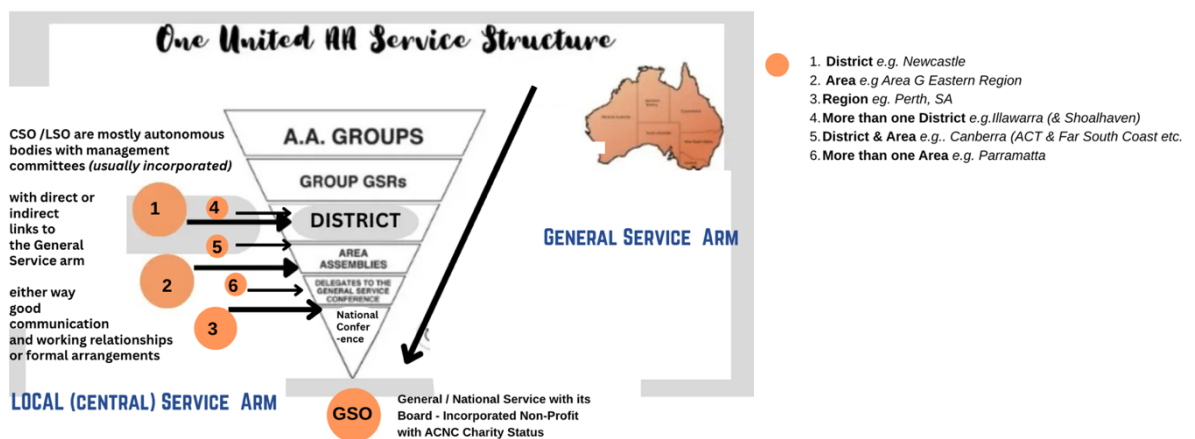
One United AA Service Structure

CSO /LSO are mostly autonomous bodies with management committees (usually incorporated)

with direct or indirect links to the General Service arm

either way good communication and working relationships or formal arrangements

A.A. GROUPS

GROUP GSRs

DISTRICT

AREA ASSEMBLIES

DELEGATES TO THE GENERAL SERVICE CONFERENCE

National Confer -ence

1

4

5

2

6

3

General Service Arm

LOCAL (CENTRAL) Service Arm

GSO

General / National Service with its Board - Incorporated Non-Profit with ACNC Charity Status

1. District e.g. Newcastle
2. Area e.g Area G Eastern Region
3. Region eg. Perth, SA
4. More than one District e.g.Illawarra (& Shoalhaven)
5. District & Area e.g.. Canberra (ACT & Far South Coast etc.
6. More than one Area e.g. Parramatta